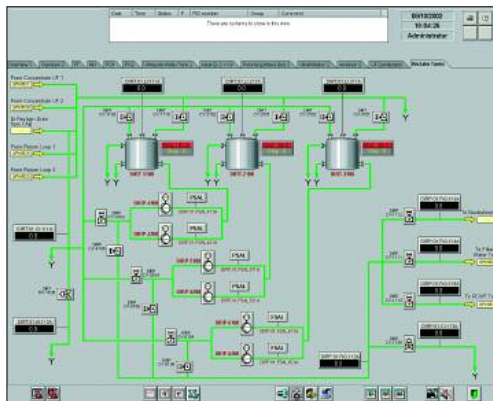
Date | Time | Status | P | PID number | Group | Comment

There are no alarms to show in this view.

09/18/2003
16:04:26
Administrator

Waste Tanks

Room Concentrate UF 1

Room Concentrate UF 2

To Pay-Ion Drain Tank

Room Return Loop 1

Room Return Loop 2

PSAL

PSAL

PSAL

PSAL

PSAL

To Neutralization

To Filter Water

To ROWF

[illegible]